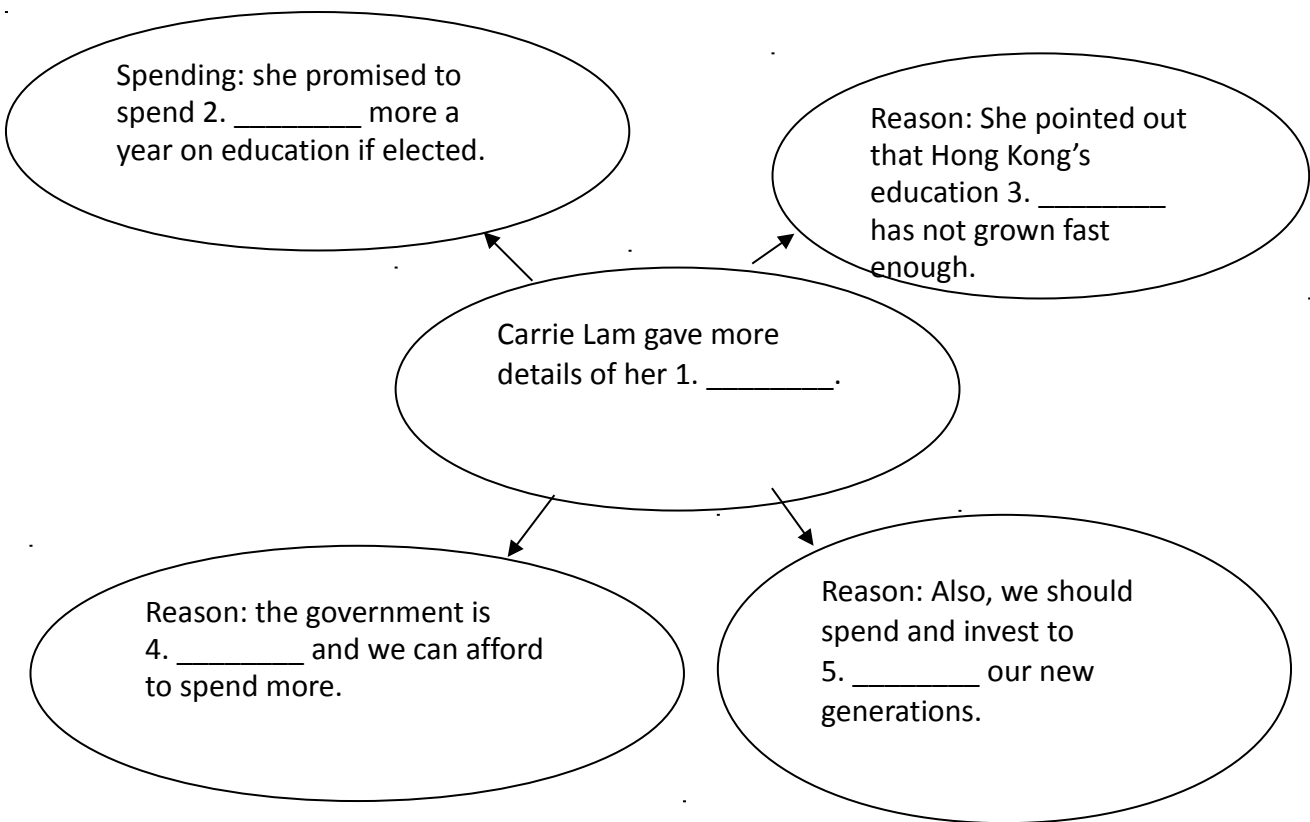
Spending: she promised to spend 2. ________ more a year on education if elected.

Reason: She pointed out that Hong Kong's education 3. ________ has not grown fast enough.

Carrie Lam gave more details of her 1. ________.

Reason: the government is 4. ________ and we can afford to spend more.

Reason: Also, we should spend and invest to 5. ________ our new generations.